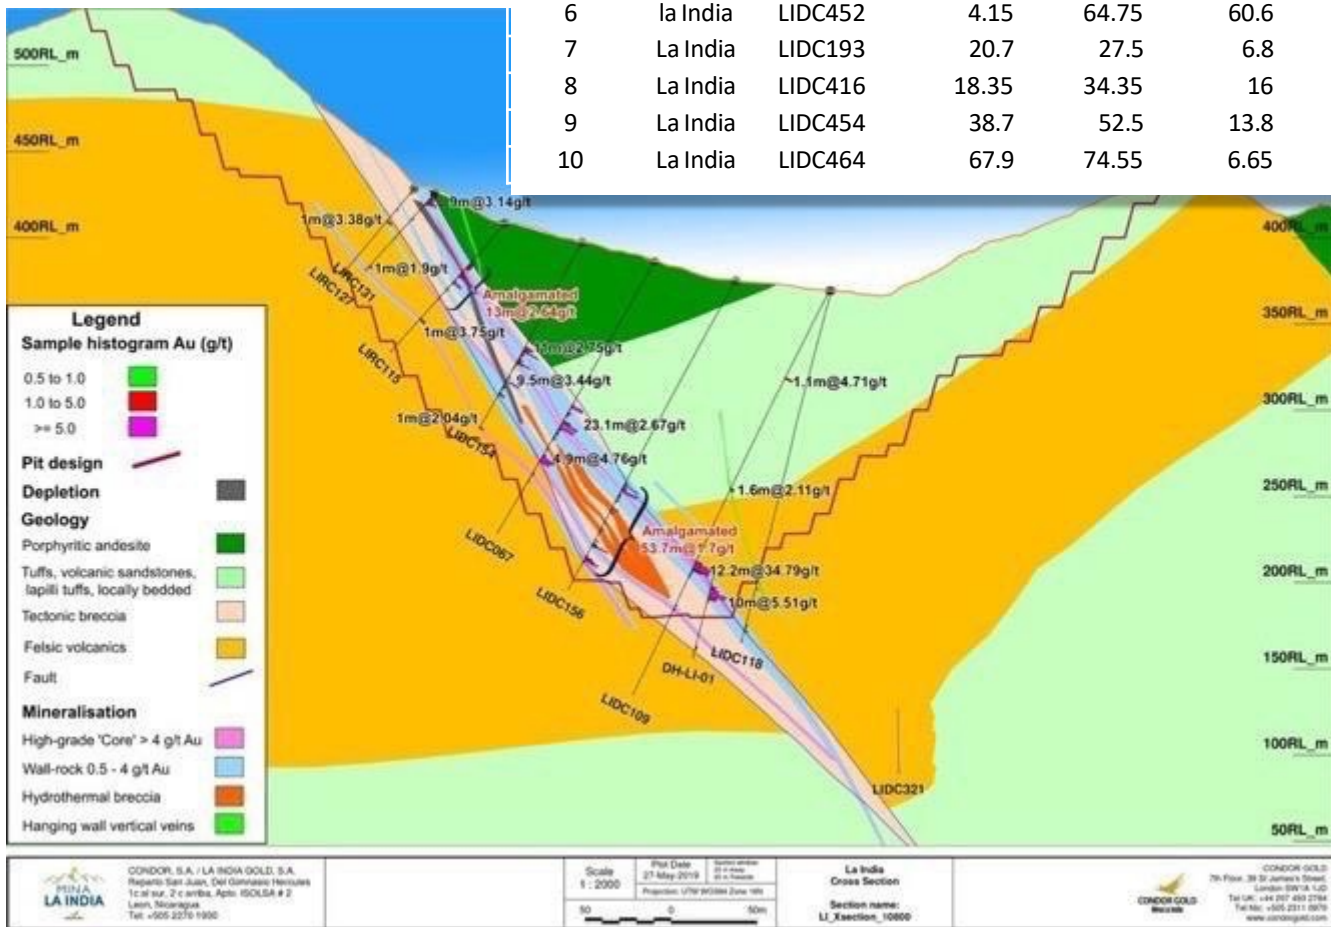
| 6 | la India | LIDC452 | 4.15 | 64.75 | 60.6 |
|---|---|---|---|---|---|
| 7 | La India | LIDC193 | 20.7 | 27.5 | 6.8 |
| 8 | La India | LIDC416 | 18.35 | 34.35 | 16 |
| 9 | La India | LIDC454 | 38.7 | 52.5 | 13.8 |
| 10 | La India | LIDC464 | 67.9 | 74.55 | 6.65 |

500RL_m
450RL_m
400RL_m
400RL_m
350RL_m
300RL_m
250RL_m
200RL_m
150RL_m
100RL_m
50RL_m

9m@3.14g/t
1m@3.38g/t
1m@1.9g/t
LIRC131
LIRC127
Amalgamated 13m@2.64g/t
1m@3.75g/t
1m@2.75g/t
LIRC115
9.5m@3.44g/t
1.1m@4.71g/t
1m@2.04g/t
LIDC154
23.1m@2.67g/t
4.9m@4.76g/t
1.6m@2.11g/t
LIDC087
Amalgamated 53.7m@1.7g/t
12.2m@34.79g/t
LIDC156
10m@5.51g/t
LIDC118
DH-LI-01
LIDC109
LIDC321

Legend
Sample histogram Au (g/t)
0.5 to 1.0
1.0 to 5.0
>= 5.0
Pit design
Depletion
Geology
Porphyritic andesite
Tuffs, volcanic sandstones, lapilli tuffs, locally bedded
Tectonic breccia
Felsic volcanics
Fault
Mineralisation
High-grade 'Core' > 4 g/t Au
Wall-rock 0.5 - 4 g/t Au
Hydrothermal breccia
Hanging wall vertical veins

MINA LA INDIA
CONDOR, S.A. / LA INDIA GOLD, S.A. Reparto San Juan, Del Gimnasio Hercules 1c al sur, 2 c arriba, Apto. ISOLSA # 2 Leon, Nicaragua Tel: +505 2270 1900
Scale 1 : 2000
Plot Date 27-May-2019
Projection: UTM WGS84 Zone 16N
50 0 50m
La India Cross Section
Section name: LI_Xsection_10600
CONDOR GOLD
CONDOR GOLD 7th Floor, 39 St James's Street, London SW1A 1JD Tel UK: +44 207 493 2784 Tel Nic: +505 2311 0979 www.condorgold.com